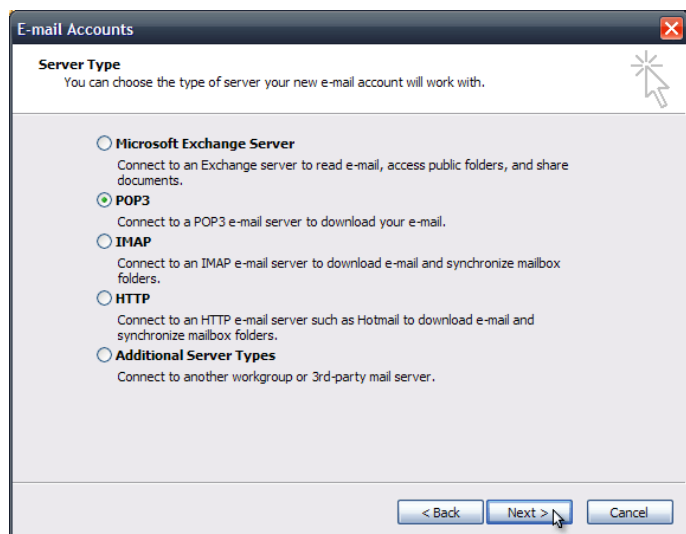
E-mail Accounts

Server Type
You can choose the type of server your new e-mail account will work with.

Microsoft Exchange Server
Connect to an Exchange server to read e-mail, access public folders, and share documents.

POP3
Connect to a POP3 e-mail server to download your e-mail.

IMAP
Connect to an IMAP e-mail server to download e-mail and synchronize mailbox folders.

HTTP
Connect to an HTTP e-mail server such as Hotmail to download e-mail and synchronize mailbox folders.

Additional Server Types
Connect to another workgroup or 3rd-party mail server.

< Back
Next >
Cancel